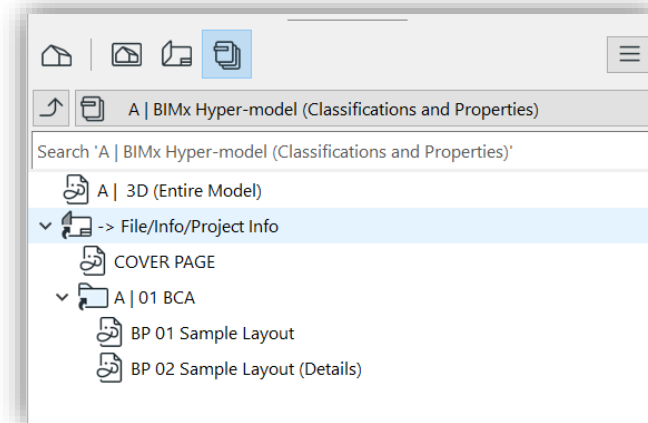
A | BIMx Hyper-model (Classifications and Properties)

Search 'A | BIMx Hyper-model (Classifications and Properties)'

A | 3D (Entire Model)
-> File/Info/Project Info
COVER PAGE
A | 01 BCA
BP 01 Sample Layout
BP 02 Sample Layout (Details)